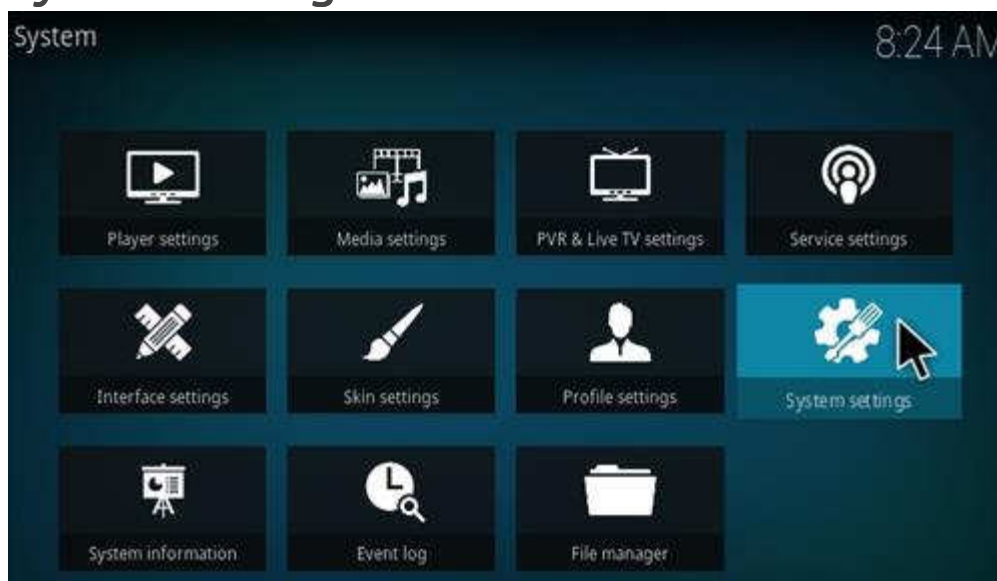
System

8:24 AM

Player settings

Media settings

PVR & Live TV settings

Service settings

Interface settings

Skin settings

Profile settings

System settings

System information

Event log

File manager